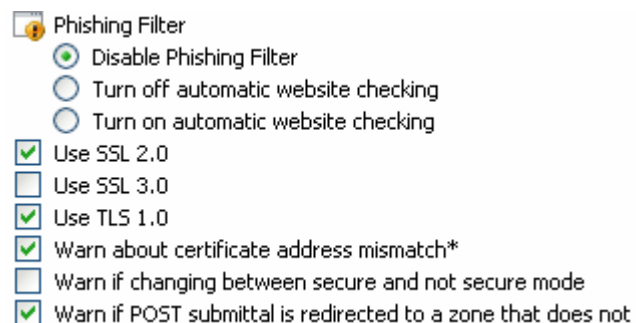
Phishing Filter
Disable Phishing Filter
Turn off automatic website checking
Turn on automatic website checking
Use SSL 2.0
Use SSL 3.0
Use TLS 1.0
Warn about certificate address mismatch*
Warn if changing between secure and not secure mode
Warn if POST submittal is redirected to a zone that does not